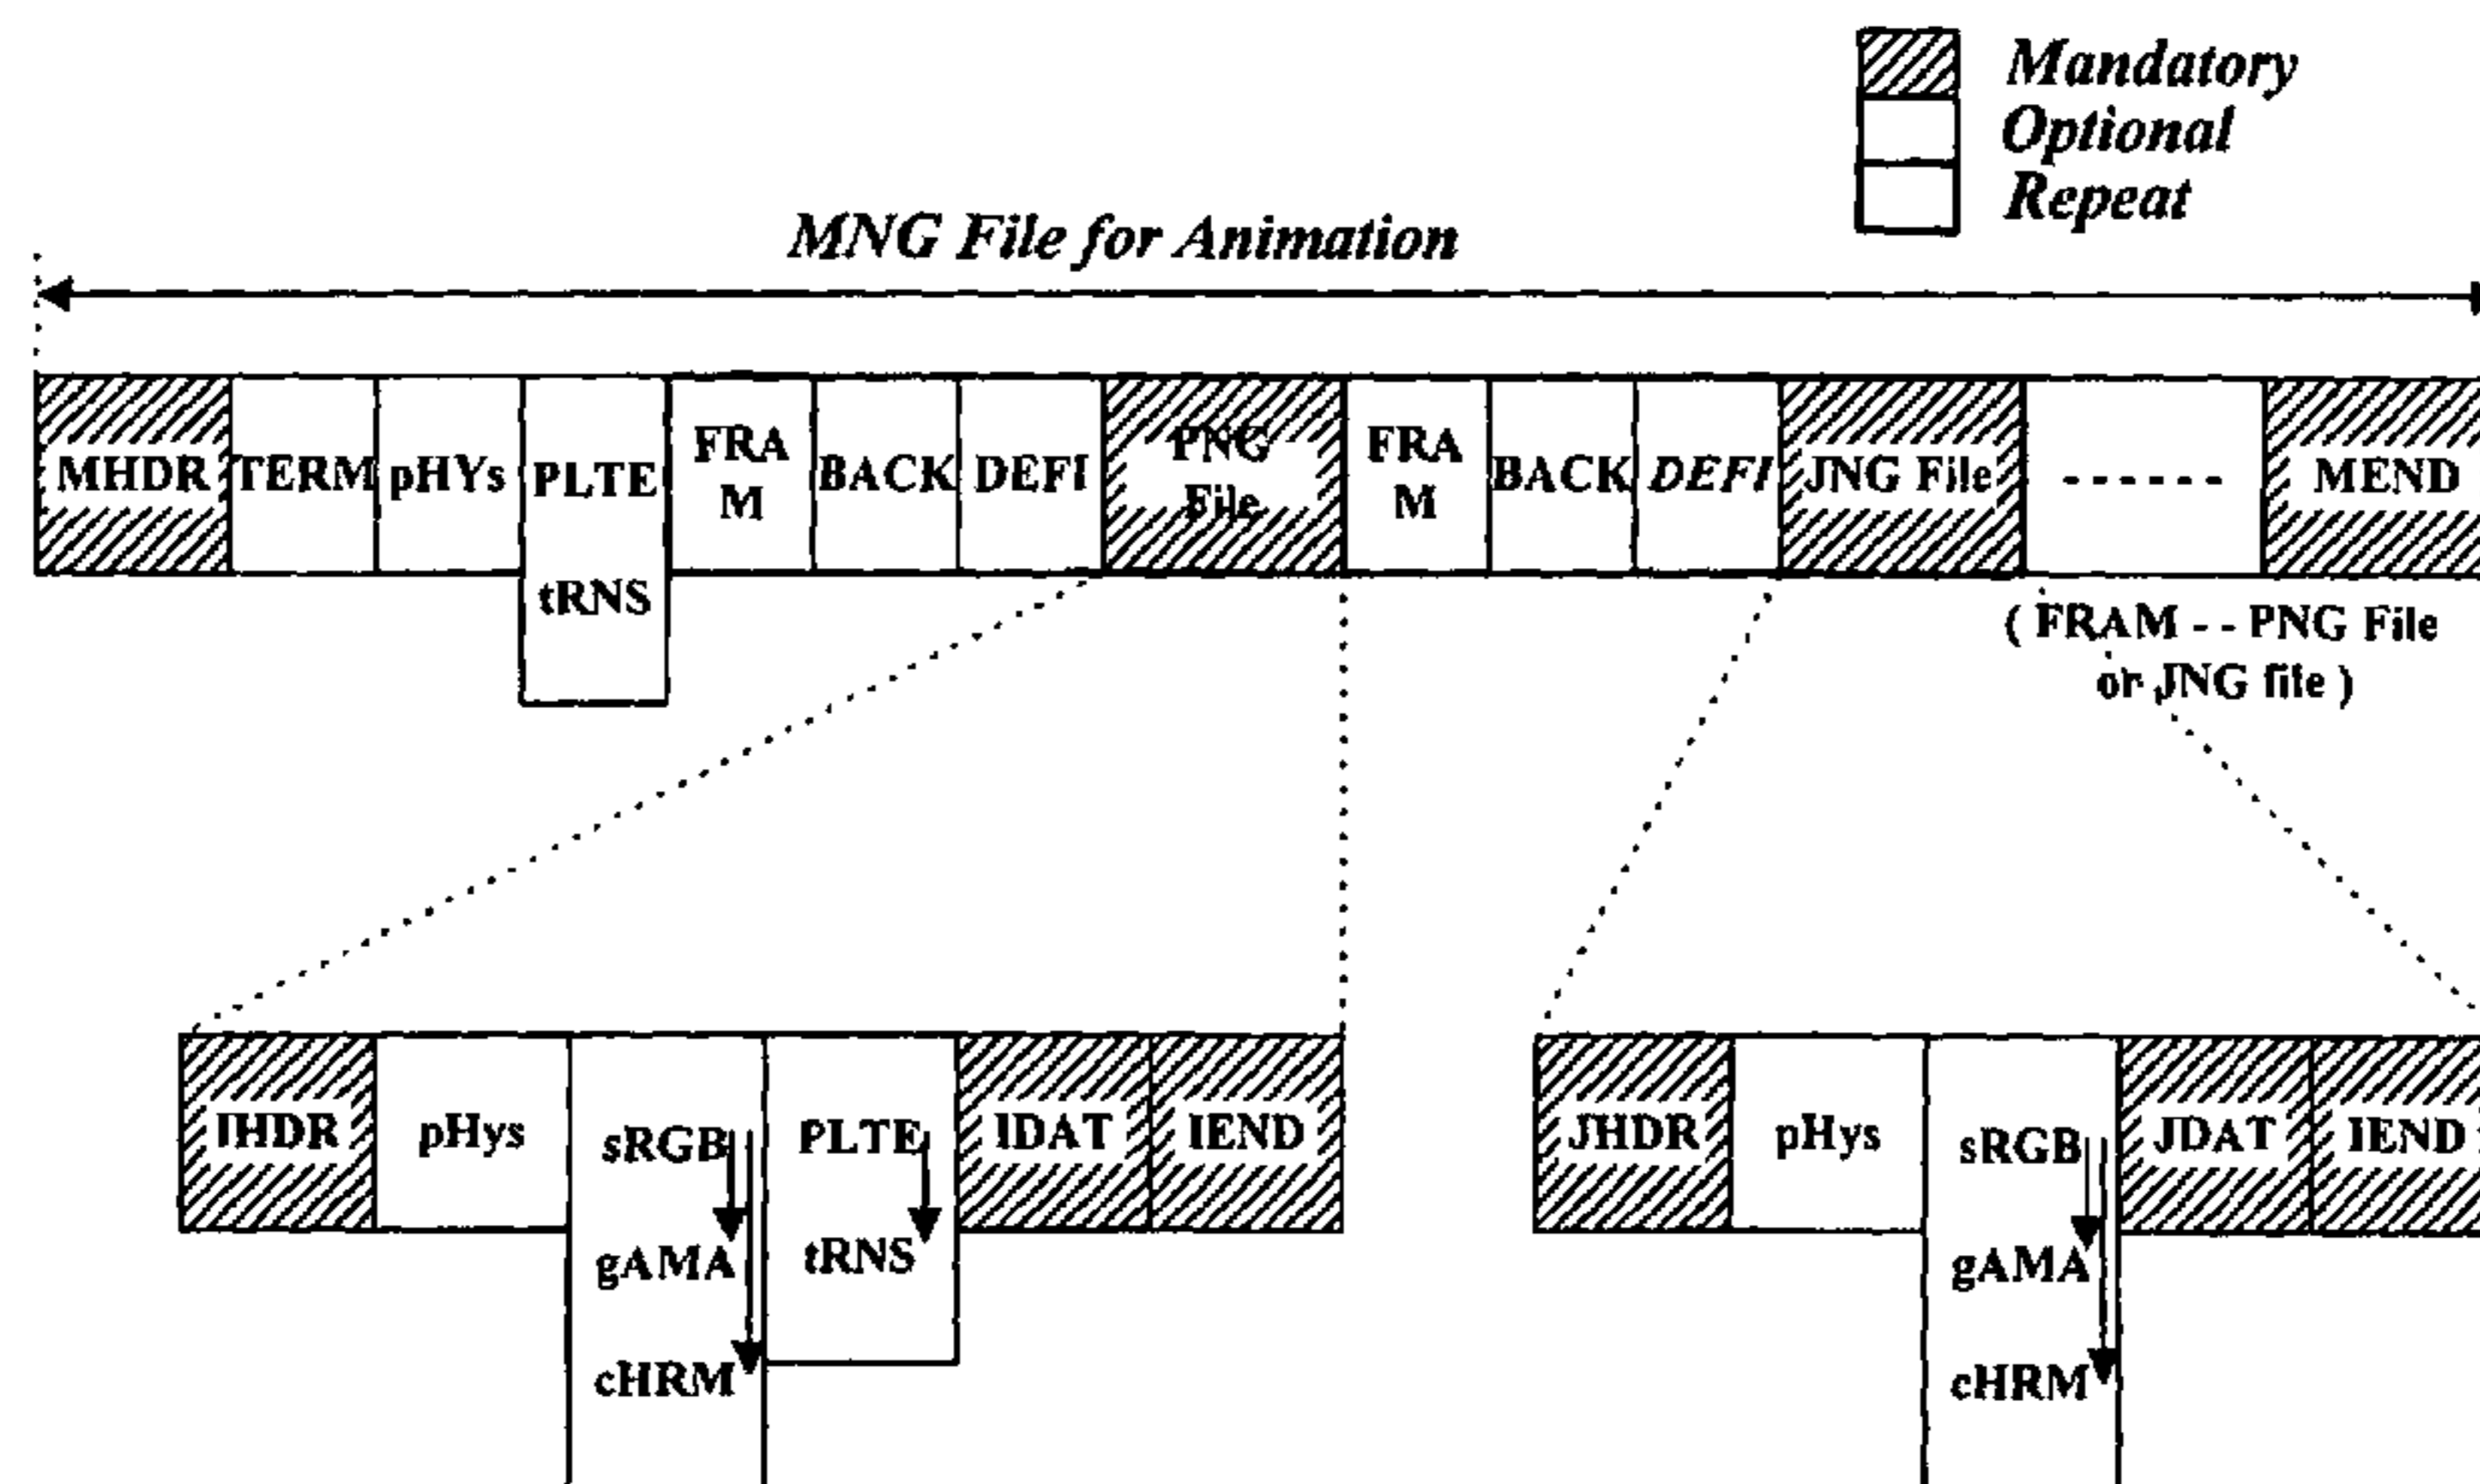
Mandatory
Optional
Repeat

MNG File for Animation

MHDR TERM pHYs PLTE tRNS FRAM BACK DEFI PNG File FRAM BACK DEFI JNG File ----- MEND

( FRAM - - PNG File or JNG file )

IHDR pHys sRGB gAMA cHRM PLTE tRNS IDAT IEND

JHDR pHys sRGB gAMA cHRM JDAT IEND